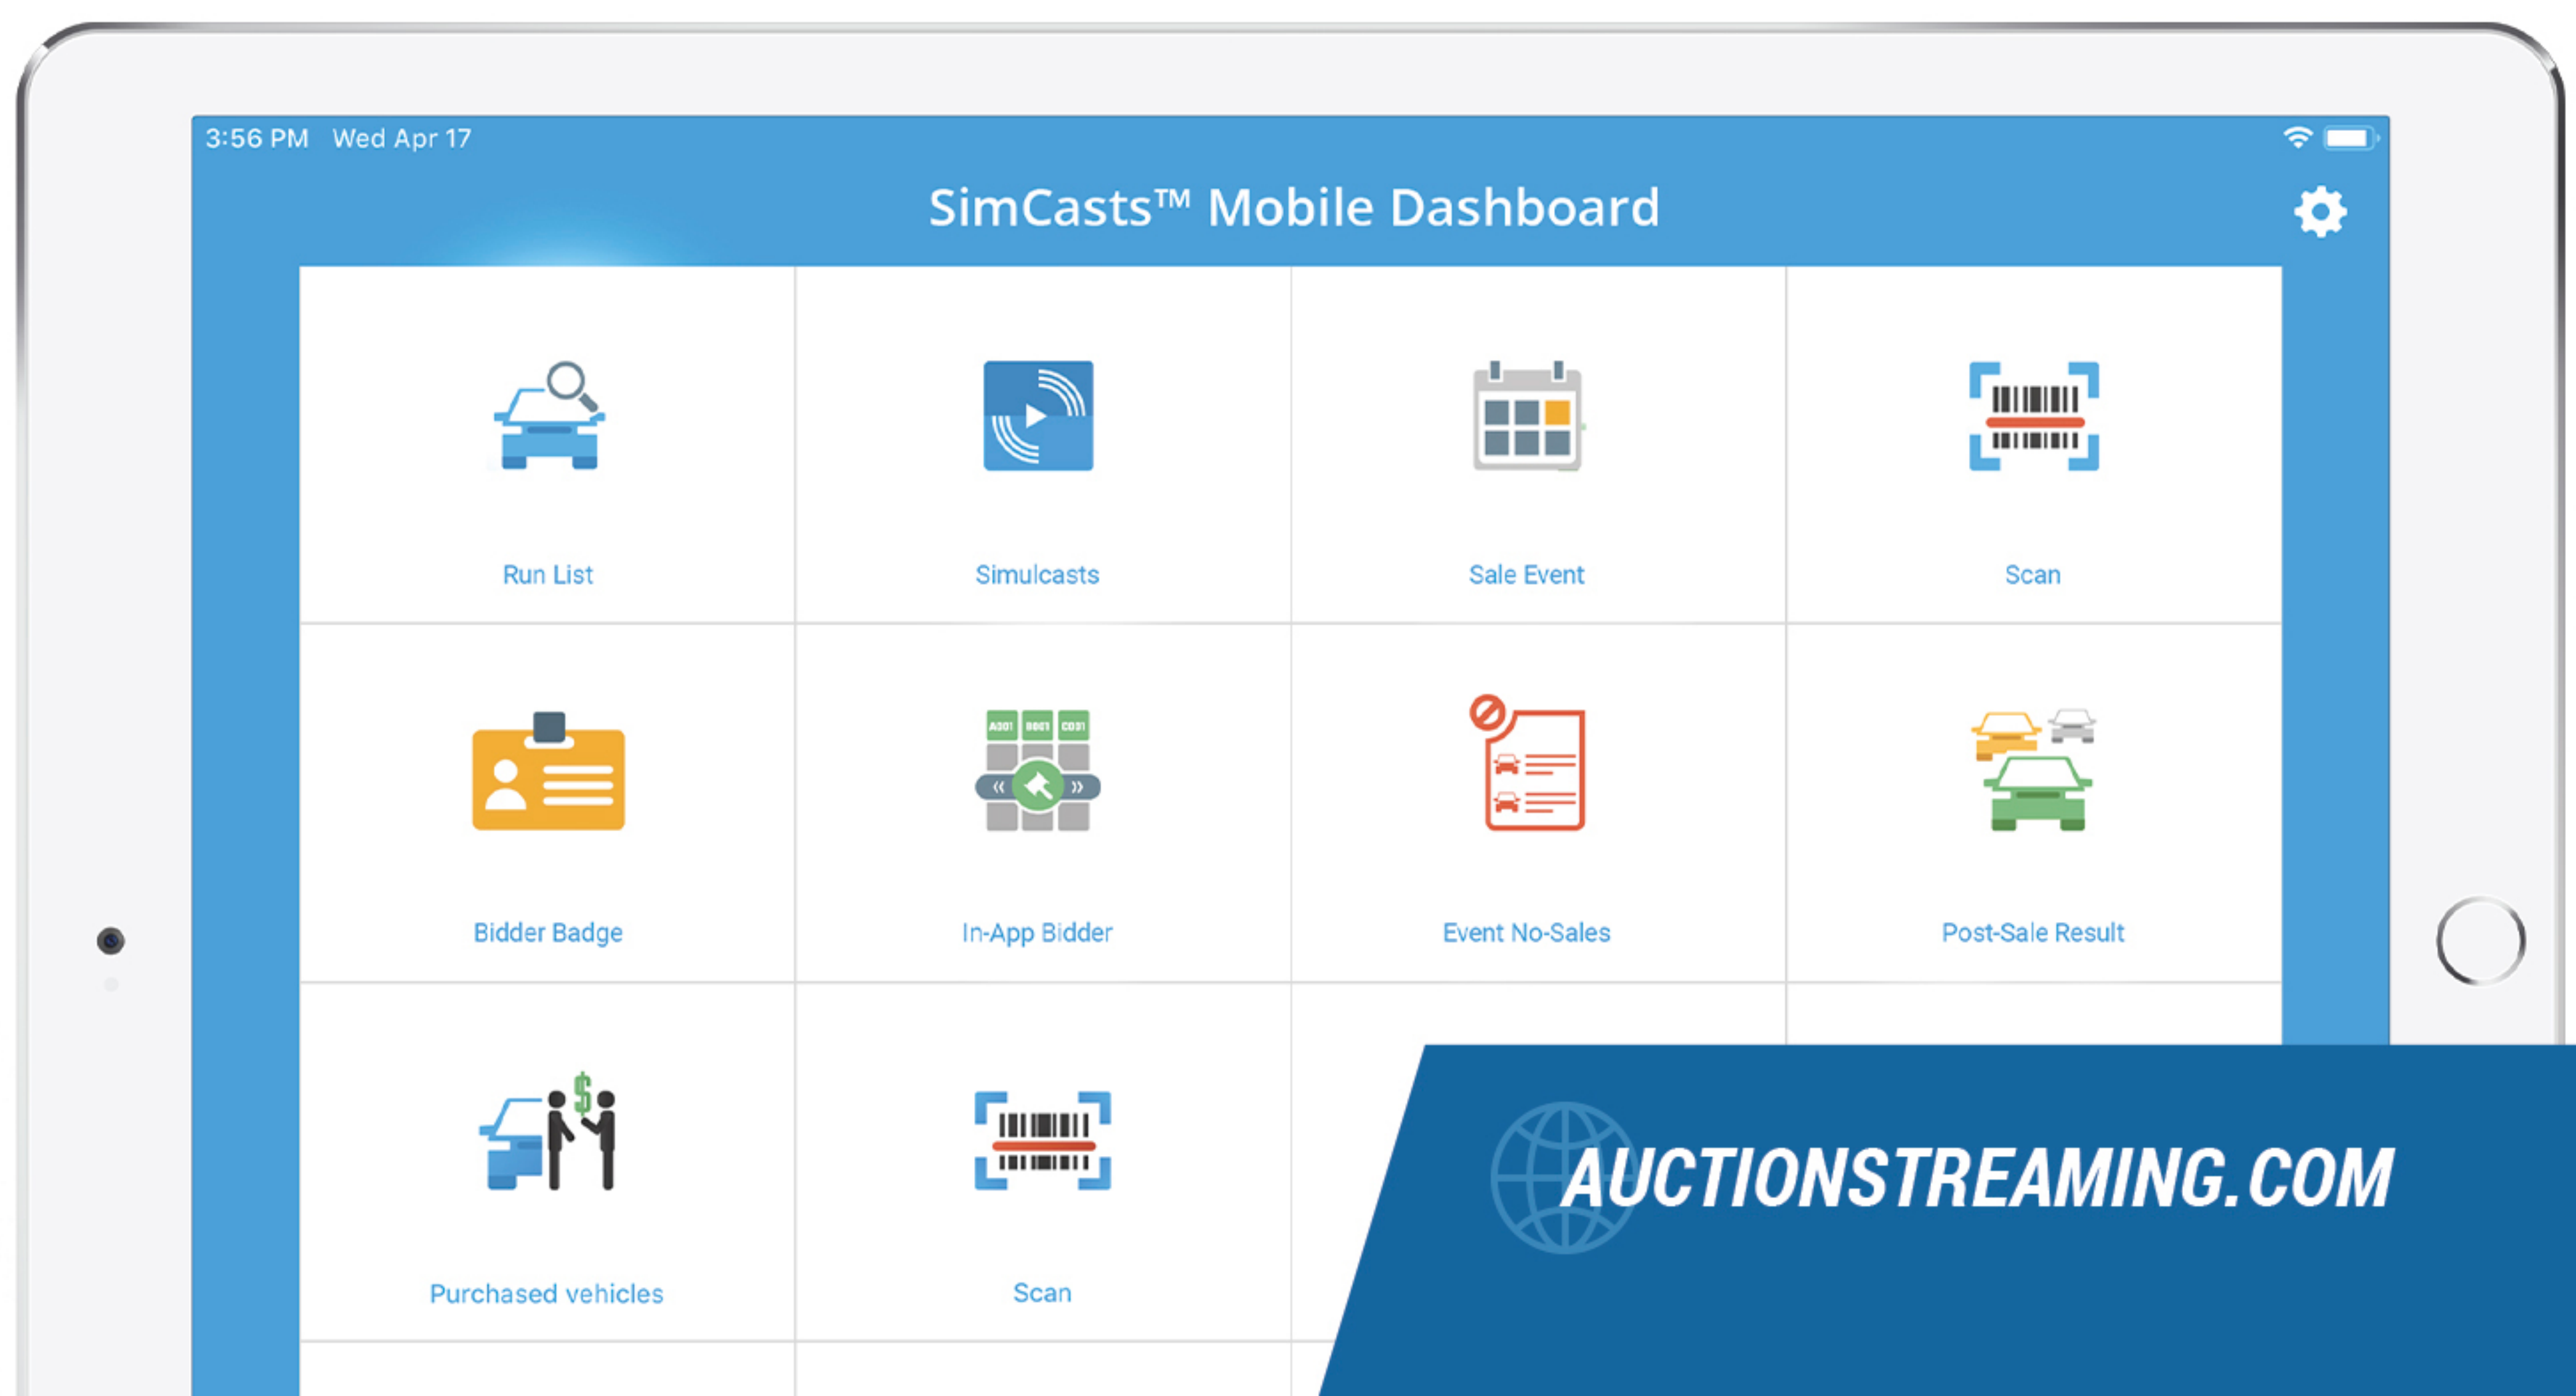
3:56 PM Wed Apr 17

SimCasts™ Mobile Dashboard

Run List

Simulcasts

Sale Event

Scan

Bidder Badge

A001 B001 C001

In-App Bidder

Event No-Sales

Post-Sale Result

Purchased vehicles

Scan

AUCTIONSTREAMING.COM